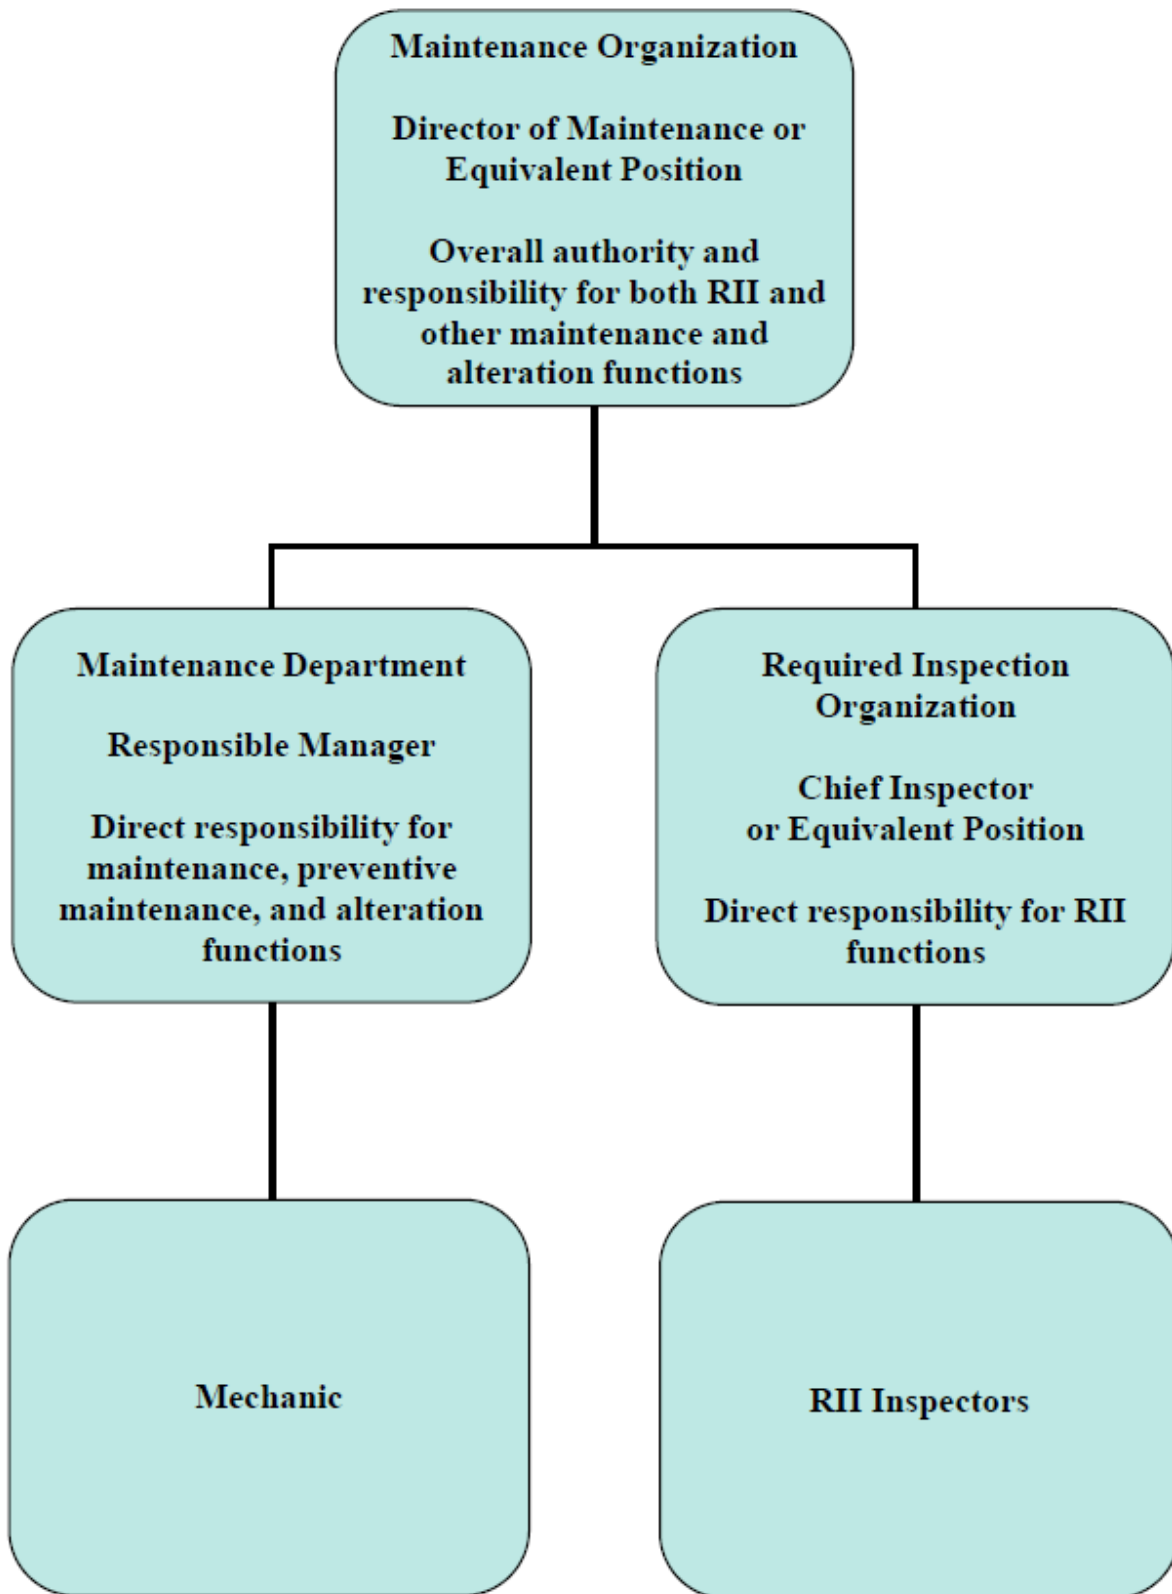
Maintenance Organization

Director of Maintenance or Equivalent Position

Overall authority and responsibility for both RII and other maintenance and alteration functions

Maintenance Department

Responsible Manager

Direct responsibility for maintenance, preventive maintenance, and alteration functions

Required Inspection Organization

Chief Inspector or Equivalent Position

Direct responsibility for RII functions

Mechanic

RII Inspectors